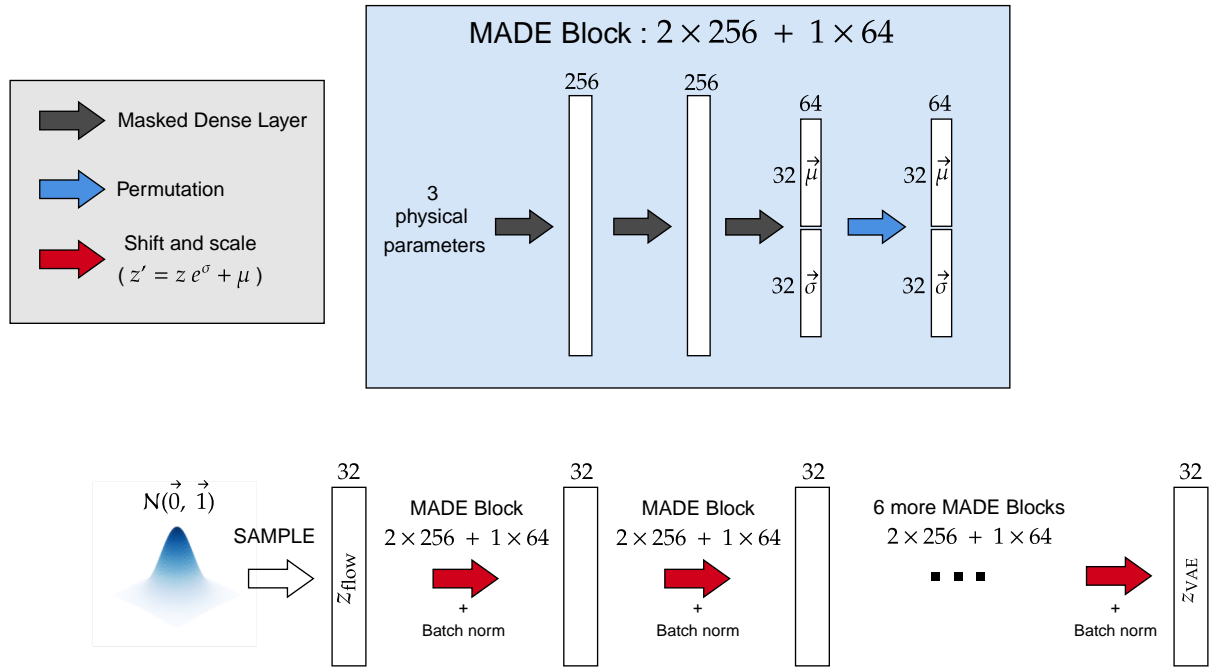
Masked Dense Layer

Permutation

Shift and scale
( $z' = z\, e^{\sigma} + \mu$ )

MADE Block : $2 \times 256 \; + \; 1 \times 64$

3
physical
parameters

256

256

64
32 $\vec{\mu}$
32 $\vec{\sigma}$

64
32 $\vec{\mu}$
32 $\vec{\sigma}$

$\mathcal{N}(\vec{0},\ \vec{1})$

SAMPLE

32
$z_{\text{flow}}$

MADE Block
$2 \times 256 \; + \; 1 \times 64$
+
Batch norm

32

MADE Block
$2 \times 256 \; + \; 1 \times 64$
+
Batch norm

32

6 more MADE Blocks
$2 \times 256 \; + \; 1 \times 64$

+
Batch norm

32
$z_{\text{VAE}}$